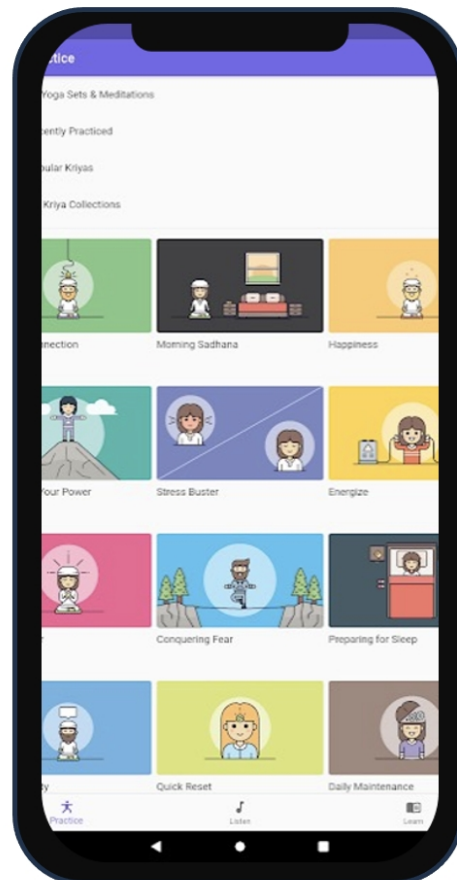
ctice

Yoga Sets & Meditations

cently Practiced

pular Kriyas

Kriya Collections

nection

Morning Sadhana

Happiness

Your Power

Stress Buster

Energize

r

Conquering Fear

Preparing for Sleep

ty

Quick Reset

Daily Maintenance

Practice

Listen

Learn